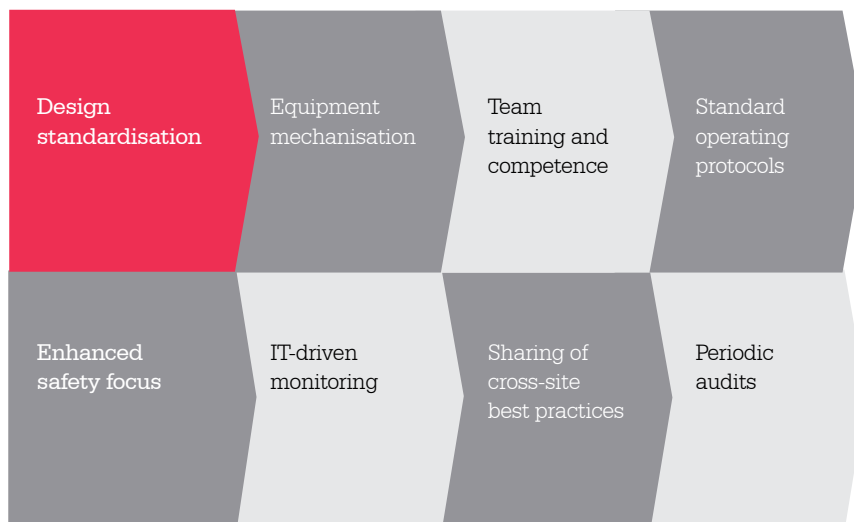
Design standardisation

Equipment mechanisation

Team training and competence

Standard operating protocols

Enhanced safety focus

IT-driven monitoring

Sharing of cross-site best practices

Periodic audits